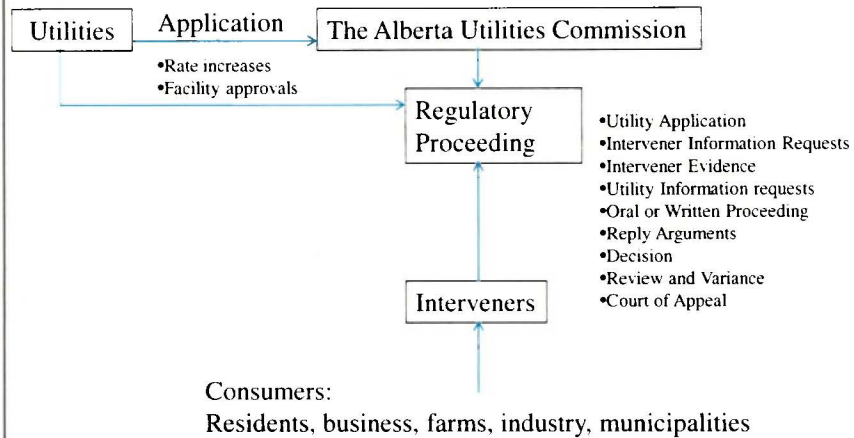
Utilities

Application

The Alberta Utilities Commission

•Rate increases
•Facility approvals

Regulatory Proceeding

•Utility Application
•Intervener Information Requests
•Intervener Evidence
•Utility Information requests
•Oral or Written Proceeding
•Reply Arguments
•Decision
•Review and Variance
•Court of Appeal

Interveners

Consumers:
Residents, business, farms, industry, municipalities